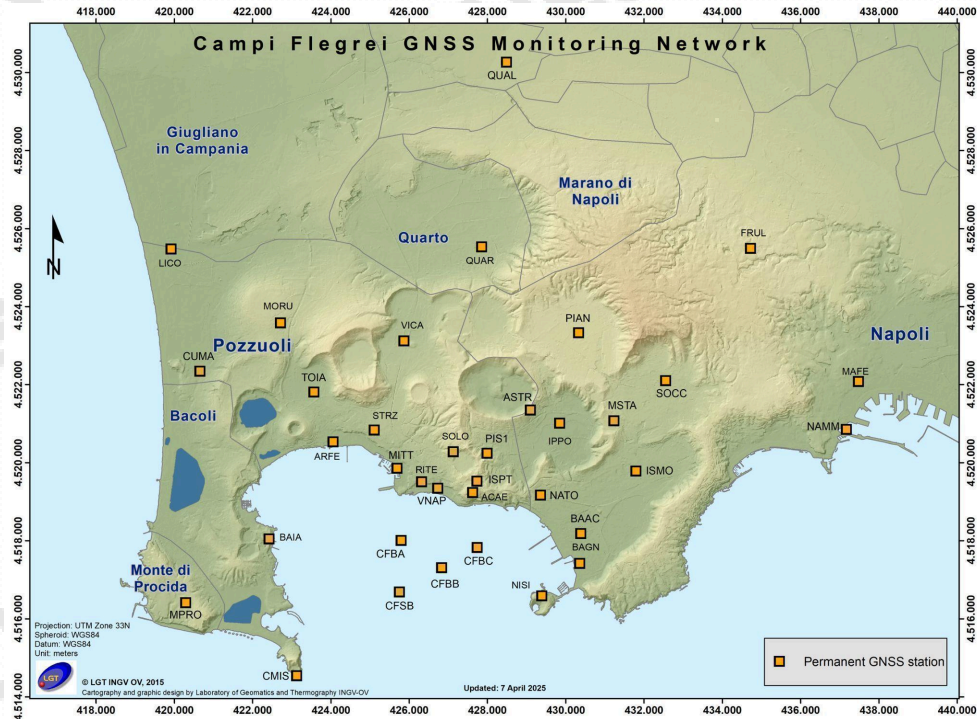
418.000 420.000 422.000 424.000 426.000 428.000 430.000 432.000 434.000 436.000 438.000 440.000

Campi Flegrei GNSS Monitoring Network

4.530.000
4.528.000
4.526.000
4.524.000
4.522.000
4.520.000
4.518.000
4.516.000
4.514.000

N

QUAL

Giugliano in Campania

Marano di Napoli

Quarto

LICO
QUAR
FRUL

MORU
PIAN
VICA

Pozzuoli

Napoli

CUMA
TOIA
SOCC
MAFE
ASTR

Bacoli

STRZ
IPPO
MSTA
NAMM
ARFE
SOLO
PIS1
MITT
RITE
ISPT
ISMO
VNAP
ACAE
NATO
BAAC
BAIA
CFBA
CFBC
BAGN

Monte di Procida

CFBB
NISI
CFSB
MPRO

Projection: UTM Zone 33N
Spheroid: WGS84
Datum: WGS84
Unit: meters

LGT

© LGT INGV OV, 2015
Cartography and graphic design by Laboratory of Geomatics and Thermography INGV-OV

CMIS

Updated: 7 April 2025

Permanent GNSS station

418.000 420.000 422.000 424.000 426.000 428.000 430.000 432.000 434.000 436.000 438.000 440.000